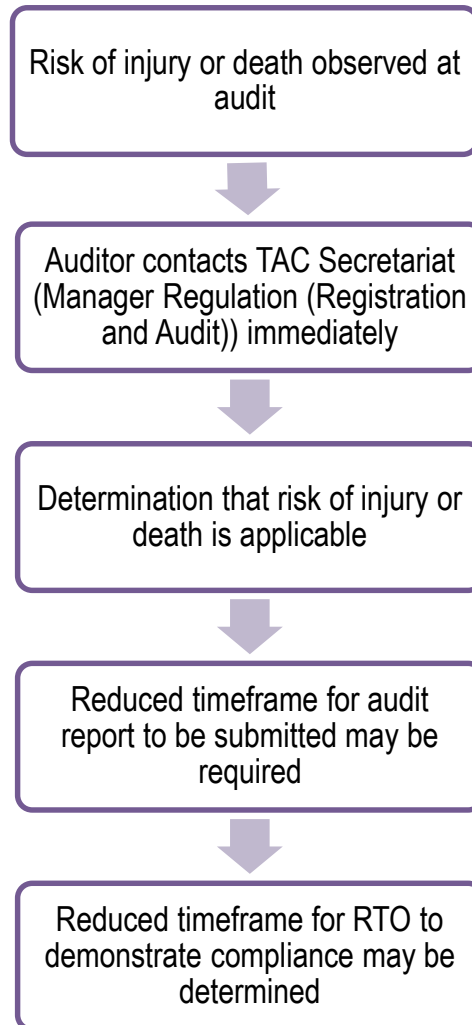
Risk of injury or death observed at audit

Auditor contacts TAC Secretariat (Manager Regulation (Registration and Audit)) immediately

Determination that risk of injury or death is applicable

Reduced timeframe for audit report to be submitted may be required

Reduced timeframe for RTO to demonstrate compliance may be determined